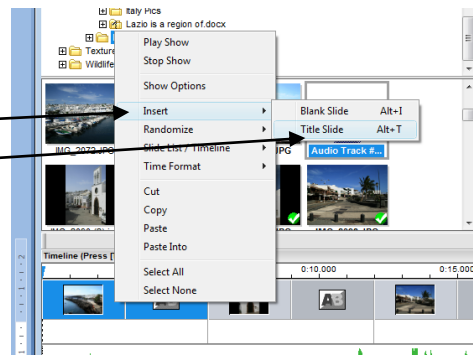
Italy Pics
Lazio is a region of.docx
Texture
Wildlife

Play Show
Stop Show
Show Options
Insert
Randomize
Slide List / Timeline
Time Format
Cut
Copy
Paste
Paste Into
Select All
Select None

Blank Slide Alt+I
Title Slide Alt+T

IMG_2073.JPG
JPG
Audio Track #...
IMG_2000.JPG

Timeline (Press [
0:10.000
0:15.000
AB